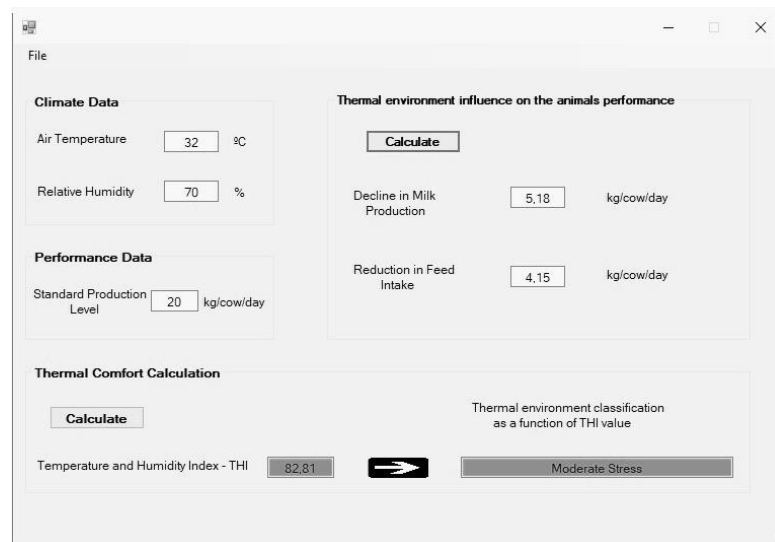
File

Climate Data

Air Temperature 32 ºC

Relative Humidity 70 %

Performance Data

Standard Production Level 20 kg/cow/day

Thermal environment influence on the animals performance

Calculate

Decline in Milk Production 5,18 kg/cow/day

Reduction in Feed Intake 4,15 kg/cow/day

Thermal Comfort Calculation

Calculate

Thermal environment classification as a function of THI value

Temperature and Humidity Index - THI 82,81

Moderate Stress